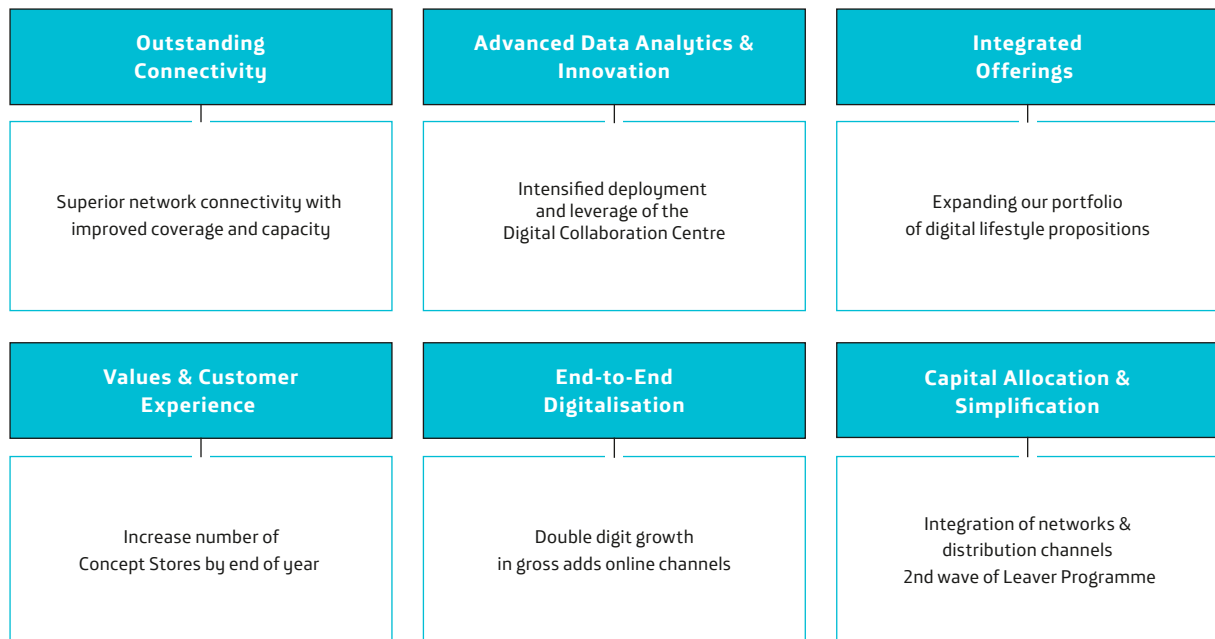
Outstanding Connectivity

Superior network connectivity with improved coverage and capacity

Advanced Data Analytics & Innovation

Intensified deployment and leverage of the Digital Collaboration Centre

Integrated Offerings

Expanding our portfolio of digital lifestyle propositions

Values & Customer Experience

Increase number of Concept Stores by end of year

End-to-End Digitalisation

Double digit growth in gross adds online channels

Capital Allocation & Simplification

Integration of networks & distribution channels
2nd wave of Leaver Programme